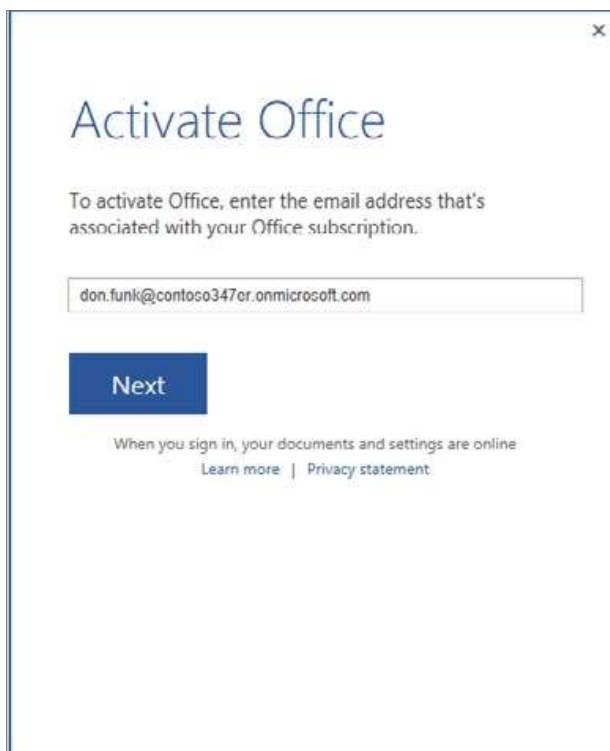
×

Activate Office

To activate Office, enter the email address that's associated with your Office subscription.

don.funk@contoso347or.onmicrosoft.com

Next

When you sign in, your documents and settings are online
Learn more | Privacy statement